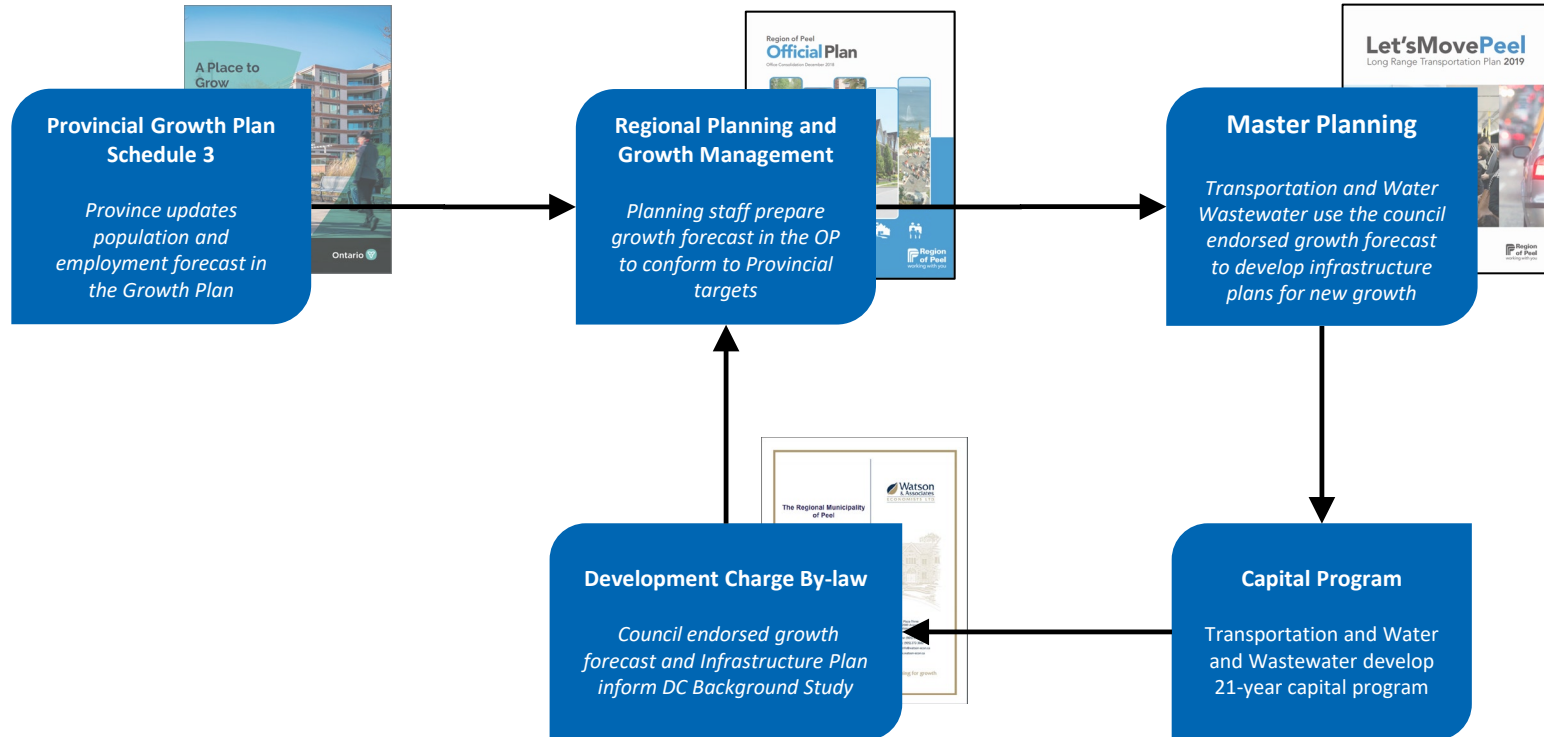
A Place to Grow

Ontario

Provincial Growth Plan Schedule 3

Province updates population and employment forecast in the Growth Plan

Region of Peel
Official Plan
Office Consolidation December 2018

Region of Peel
working with you

Regional Planning and Growth Management

Planning staff prepare growth forecast in the OP to conform to Provincial targets

Let'sMovePeel
Long Range Transportation Plan 2019

Region of Peel
working with you

Master Planning

Transportation and Water Wastewater use the council endorsed growth forecast to develop infrastructure plans for new growth

The Regional Municipality of Peel

Watson & Associates
ECONOMISTS LTD.

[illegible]

Development Charge By-law

Council endorsed growth forecast and Infrastructure Plan inform DC Background Study

Capital Program

Transportation and Water and Wastewater develop 21-year capital program